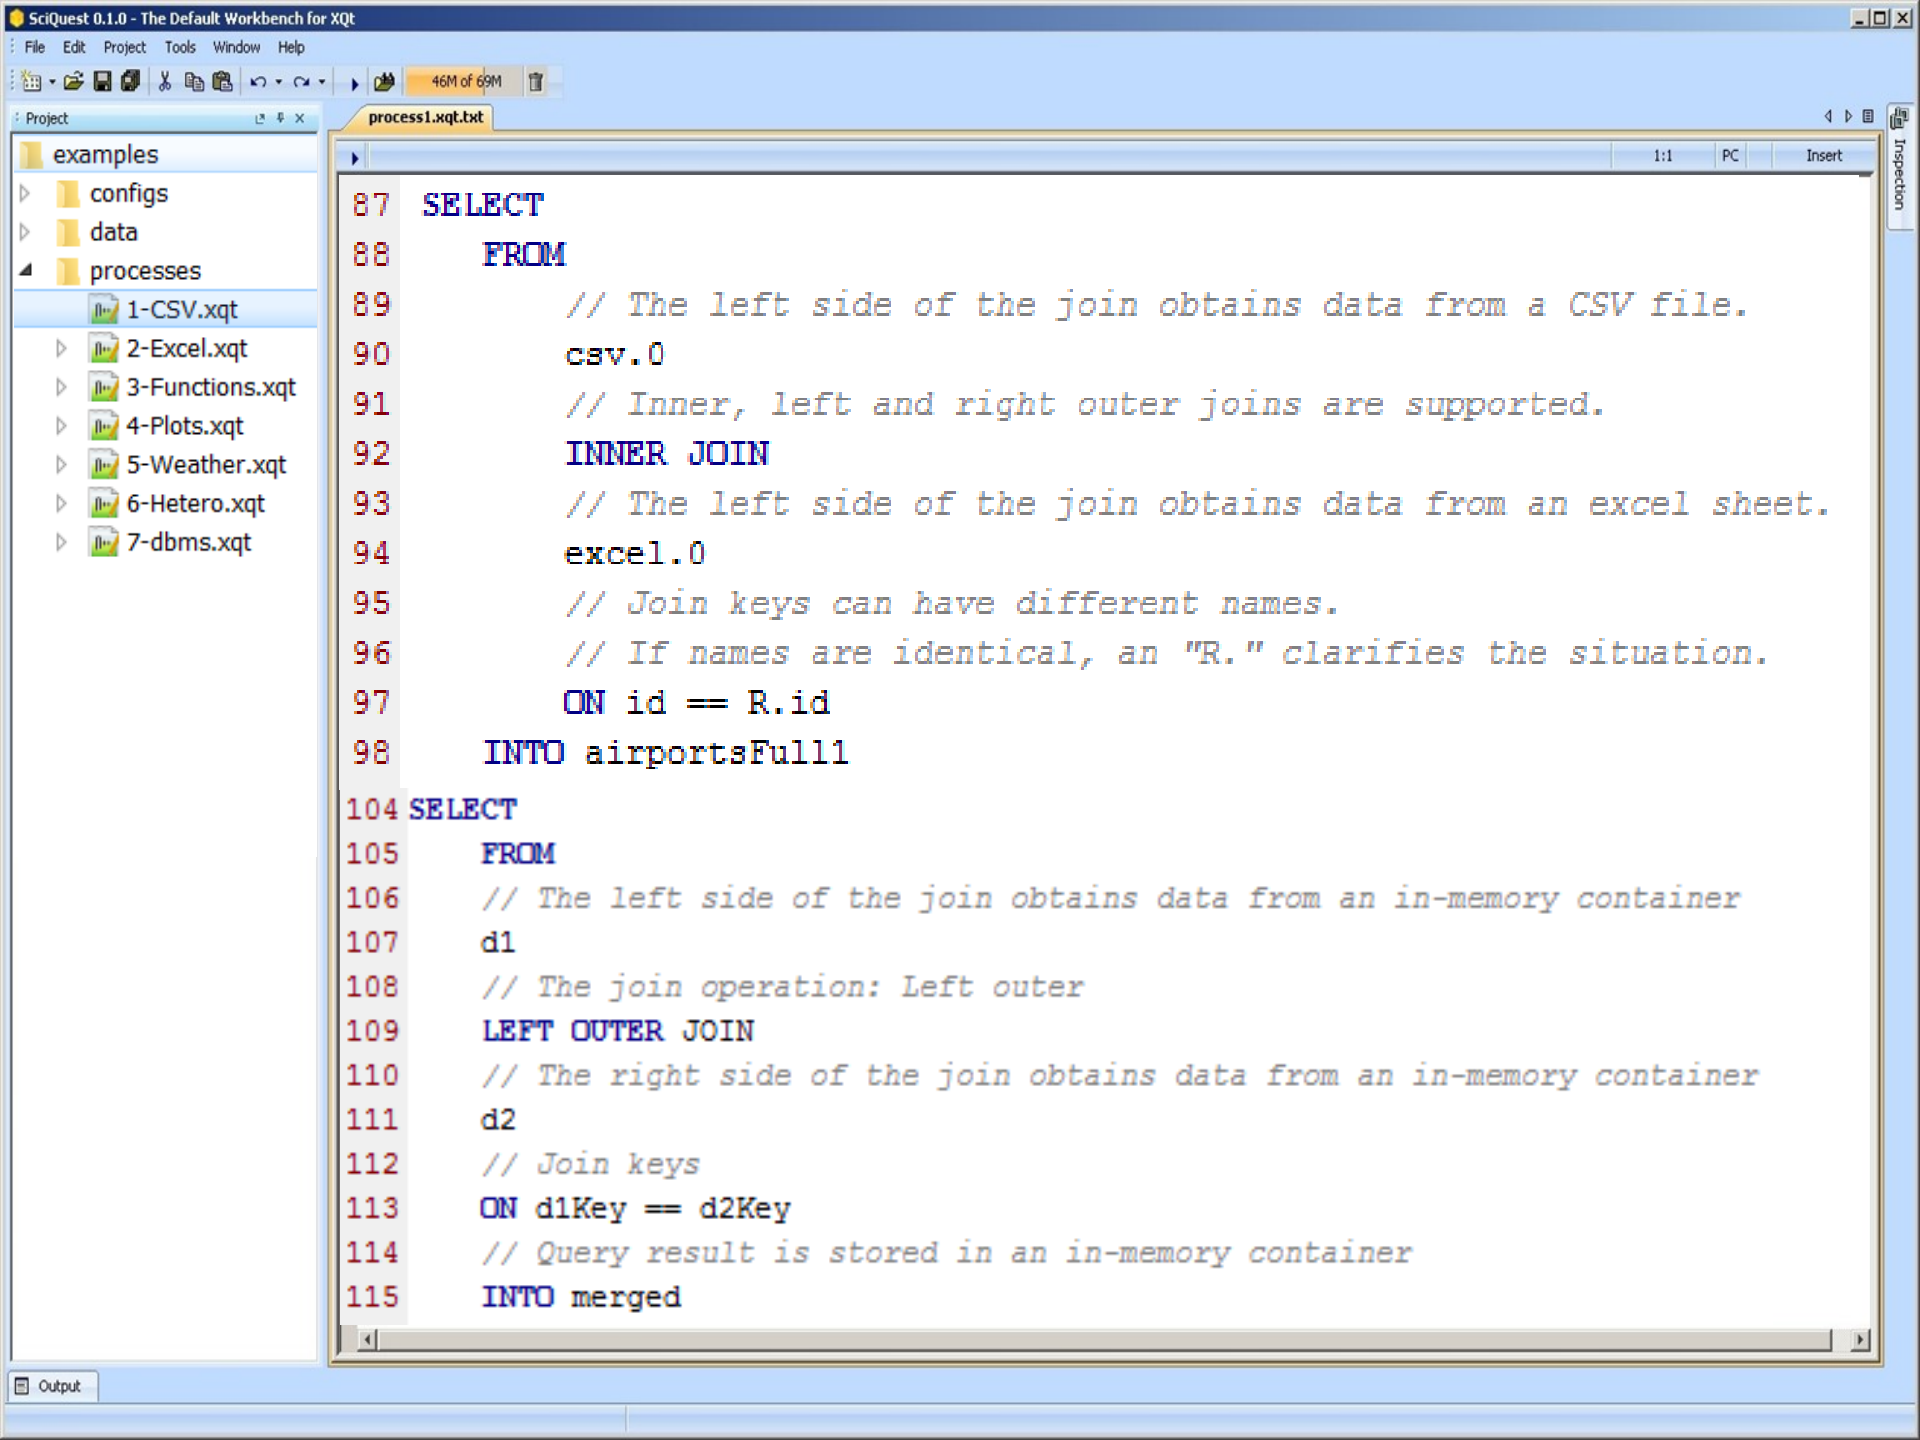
SciQuest 0.1.0 - The Default Workbench for XQt

File Edit Project Tools Window Help

46M of 69M

Project

examples
configs
data
processes
1-CSV.xqt
2-Excel.xqt
3-Functions.xqt
4-Plots.xqt
5-Weather.xqt
6-Hetero.xqt
7-dbms.xqt

process1.xqt.txt

1:1 PC Insert

Inspection

87 SELECT
88 FROM
89 // The left side of the join obtains data from a CSV file.
90 csv.0
91 // Inner, left and right outer joins are supported.
92 INNER JOIN
93 // The left side of the join obtains data from an excel sheet.
94 excel.0
95 // Join keys can have different names.
96 // If names are identical, an "R." clarifies the situation.
97 ON id == R.id
98 INTO airportsFull1

104 SELECT
105 FROM
106 // The left side of the join obtains data from an in-memory container
107 d1
108 // The join operation: Left outer
109 LEFT OUTER JOIN
110 // The right side of the join obtains data from an in-memory container
111 d2
112 // Join keys
113 ON d1Key == d2Key
114 // Query result is stored in an in-memory container
115 INTO merged

Output